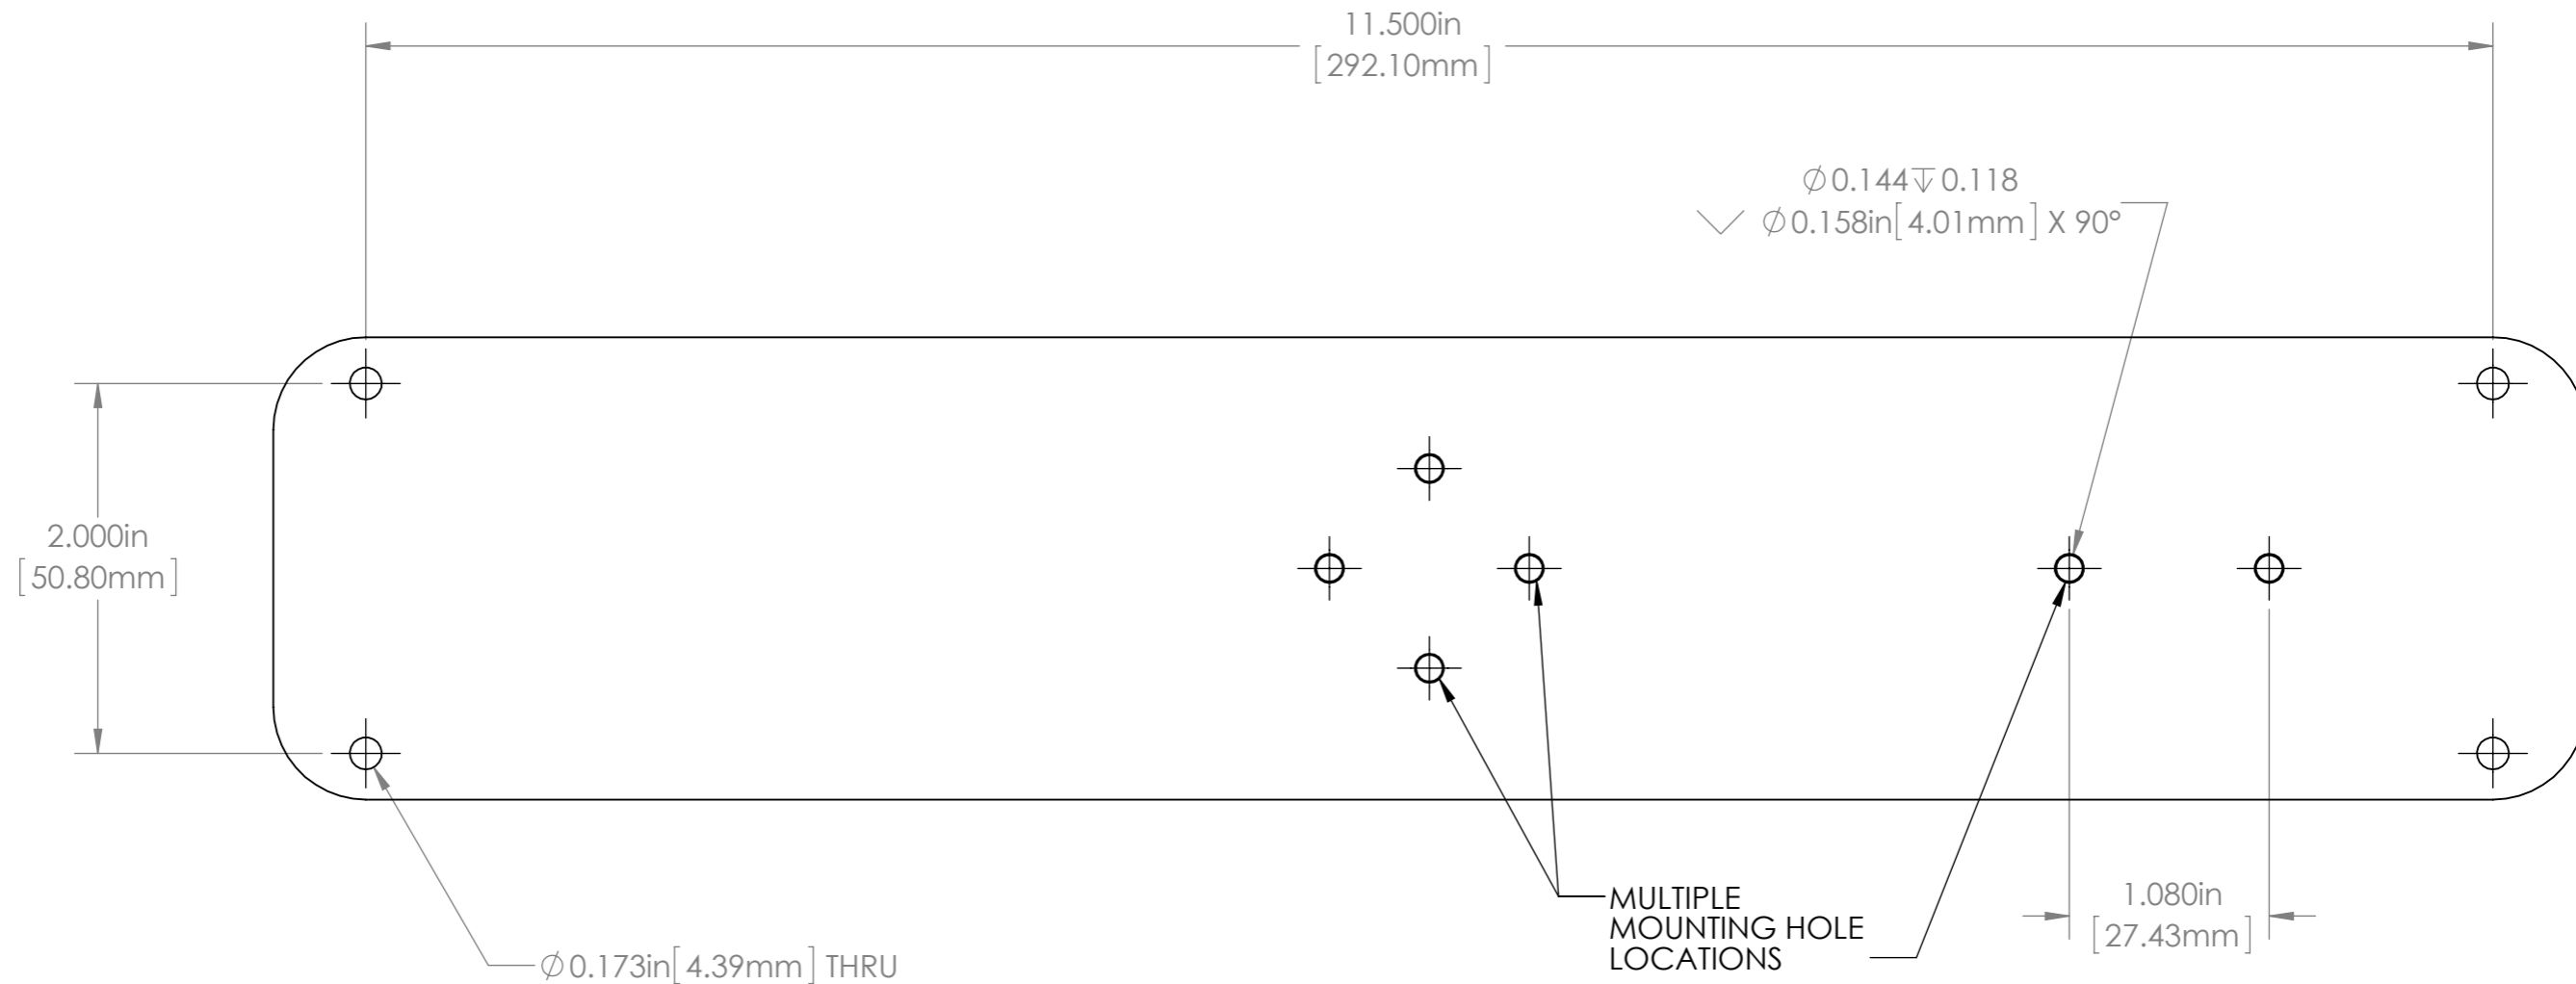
11.500in
[292.10mm]

$\varnothing$0.144 $\downarrow$ 0.118
$\vee$ $\varnothing$0.158in[4.01mm] X 90°

2.000in
[50.80mm]

MULTIPLE
MOUNTING HOLE
LOCATIONS

1.080in
[27.43mm]

$\varnothing$0.173in[4.39mm] THRU